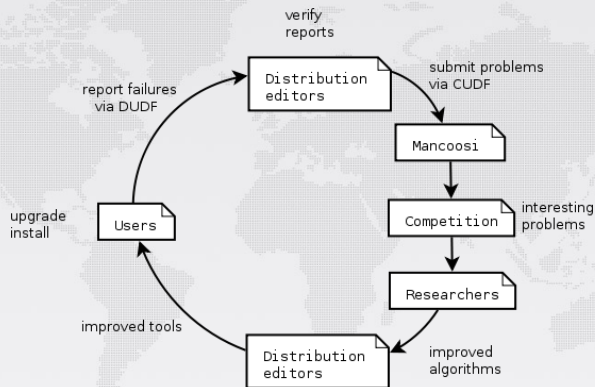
verify reports

report failures via DUDF

Distribution editors

submit problems via CUDF

Mancoosi

upgrade install

Users

Competition

interesting problems

Researchers

improved tools

Distribution editors

improved algorithms